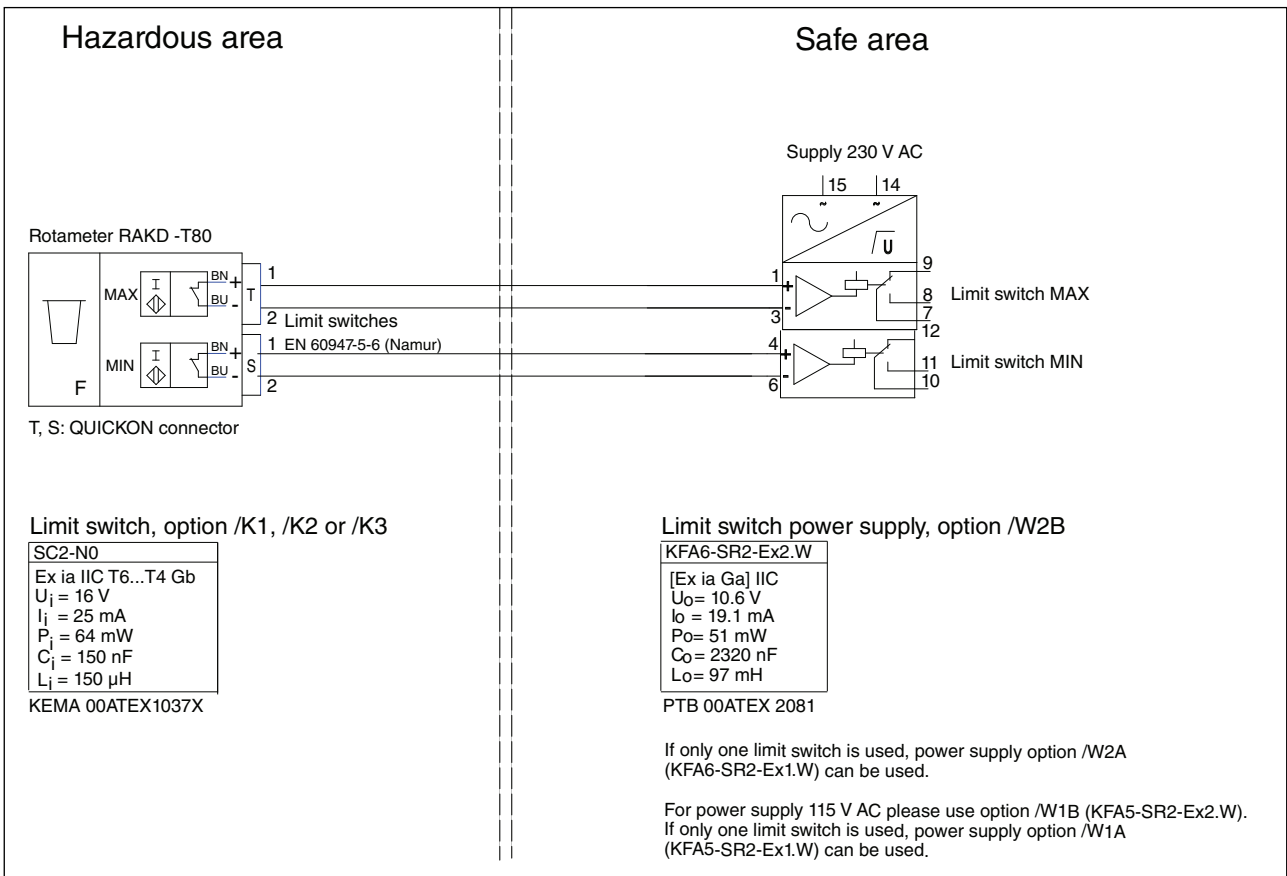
Hazardous area

Safe area

Supply 230 V AC

15 14

~ ~

U

Rotameter RAKD -T80

MAX

BN +

BU -

T

1

2 Limit switches

MIN

BN +

BU -

S

1 EN 60947-5-6 (Namur)

2

F

T, S: QUICKON connector

1 +

3 -

4 +

6 -

9

8 Limit switch MAX

7

12

11 Limit switch MIN

10

Limit switch, option /K1, /K2 or /K3

SC2-N0

Ex ia IIC T6...T4 Gb
$U_i$ = 16 V
$I_i$ = 25 mA
$P_i$ = 64 mW
$C_i$ = 150 nF
$L_i$ = 150 µH

KEMA 00ATEX1037X

Limit switch power supply, option /W2B

KFA6-SR2-Ex2.W

[Ex ia Ga] IIC
$U_o$= 10.6 V
$I_o$ = 19.1 mA
$P_o$= 51 mW
$C_o$ = 2320 nF
$L_o$= 97 mH

PTB 00ATEX 2081

If only one limit switch is used, power supply option /W2A (KFA6-SR2-Ex1.W) can be used.

For power supply 115 V AC please use option /W1B (KFA5-SR2-Ex2.W). If only one limit switch is used, power supply option /W1A (KFA5-SR2-Ex1.W) can be used.